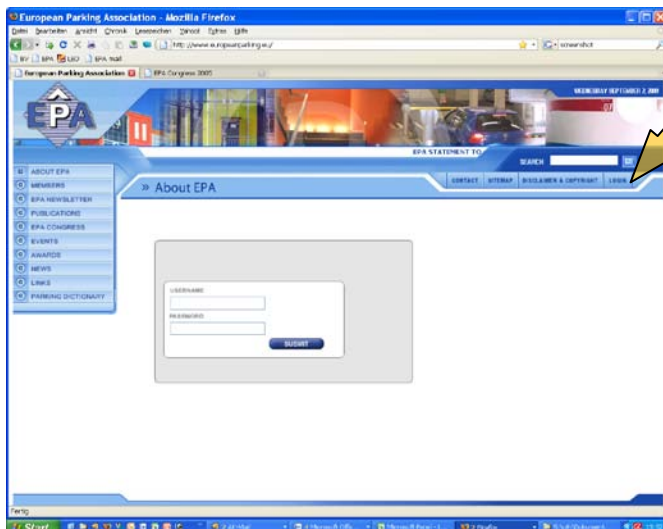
European Parking Association - Mozilla Firefox

Datei Bearbeiten Ansicht Chronik Lesezeichen Extras Hilfe

http://www.europeanparking.eu/

screenshot

European Parking Association

EPA Congress 2005

EPA

WEDNESDAY SEPTEMBER 2 2009

EPA STATEMENT TO

SEARCH

CONTACT | SITEMAP | DISCLAIMER & COPYRIGHT | LOGIN

» About EPA

ABOUT EPA
MEMBERS
EPA NEWSLETTER
PUBLICATIONS
EPA CONGRESS
EVENTS
AWARDS
NEWS
LINKS
PARKING DICTIONARY

USERNAME

PASSWORD

SUBMIT

Fertig

Start